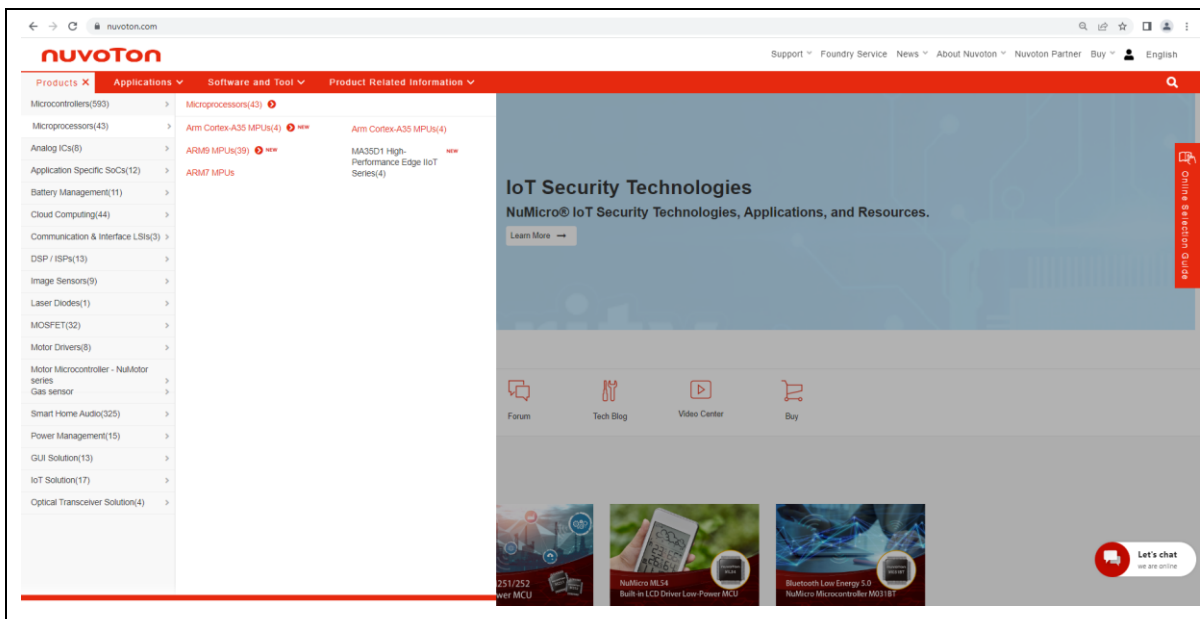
nuvoton.com

nuvoTon

Support Foundry Service News About Nuvoton Nuvoton Partner Buy English

Products ✕ Applications Software and Tool Product Related Information

Microcontrollers(593)
Microprocessors(43)
Analog ICs(8)
Application Specific SoCs(12)
Battery Management(11)
Cloud Computing(44)
Communication & Interface LSIs(3)
DSP / ISPs(13)
Image Sensors(9)
Laser Diodes(1)
MOSFET(32)
Motor Drivers(8)
Motor Microcontroller - NuMotor series
Gas sensor
Smart Home Audio(325)
Power Management(15)
GUI Solution(13)
IoT Solution(17)
Optical Transceiver Solution(4)

Microprocessors(43)
Arm Cortex-A35 MPUs(4) NEW
ARM9 MPUs(39) NEW
ARM7 MPUs
Arm Cortex-A35 MPUs(4)
MA35D1 High-Performance Edge IIoT Series(4) NEW

IoT Security Technologies
NuMicro® IoT Security Technologies, Applications, and Resources.
Learn More

Online Selection Guide

Forum
Tech Blog
Video Center
Buy

251/252
wer MCU

NuMicro ML54
Built-in LCD Driver Low-Power MCU

Bluetooth Low Energy 5.0
NuMicro Microcontroller M031BT

Let's chat
we are online